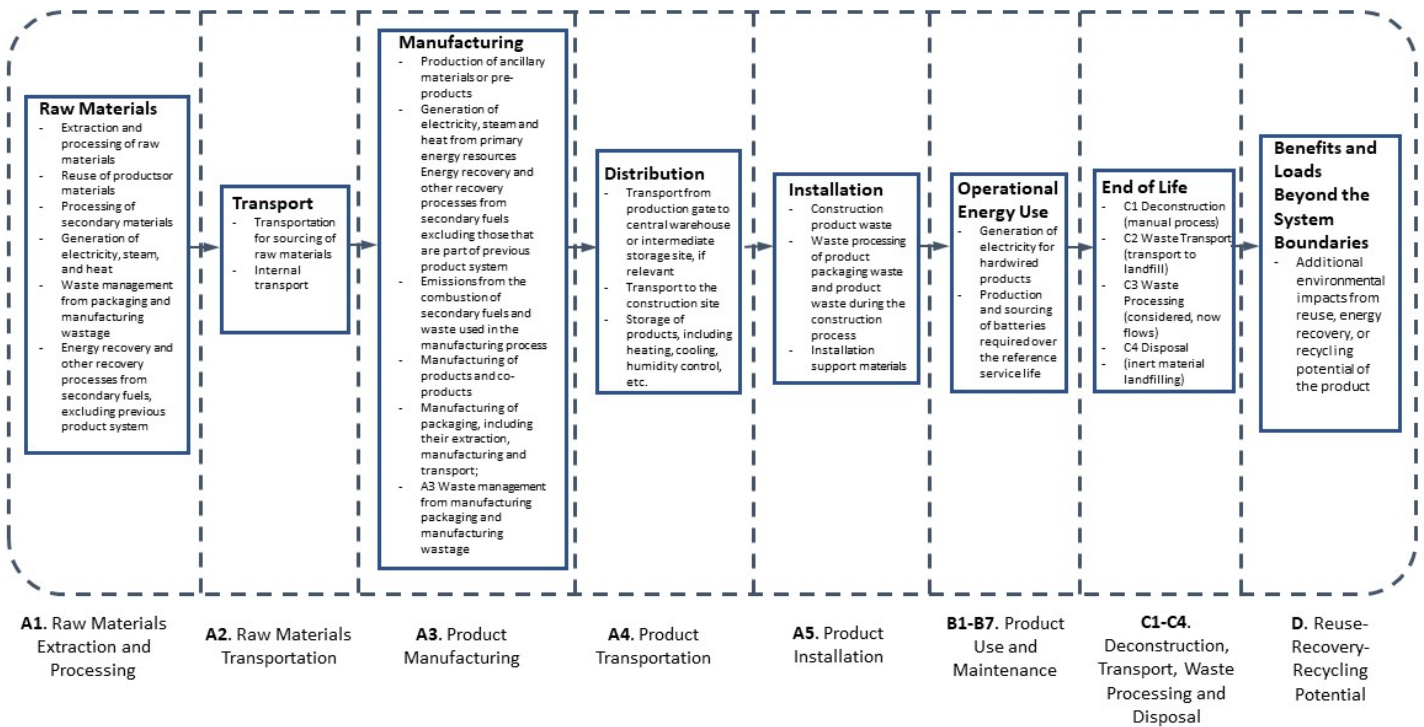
Raw Materials
- Extraction and processing of raw materials
- Reuse of productsor materials
- Processing of secondary materials
- Generation of electricity, steam, and heat
- Waste management from packaging and manufacturing wastage
- Energy recovery and other recovery processes from secondary fuels, excluding previous product system

Transport
- Transportation for sourcing of raw materials
- Internal transport

Manufacturing
- Production of ancillary materials or pre-products
- Generation of electricity, steam and heat from primary energy resources Energy recovery and other recovery processes from secondary fuels excluding those that are part of previous product system
- Emissions from the combustion of secondary fuels and waste used in the manufacturing process
- Manufacturing of products and co-products
- Manufacturing of packaging, including their extraction, manufacturing and transport;
- A3 Waste management from manufacturing packaging and manufacturing wastage

Distribution
- Transport from production gate to central warehouse or intermediate storage site, if relevant
- Transport to the construction site
- Storage of products, including heating, cooling, humidity control, etc.

Installation
- Construction product waste
- Waste processing of product packaging waste and product waste during the construction process
- Installation support materials

Operational Energy Use
- Generation of electricity for hardwired products
- Production and sourcing of batteries required over the reference service life

End of Life
- C1 Deconstruction (manual process)
- C2 Waste Transport (transport to landfill)
- C3 Waste Processing (considered, now flows)
- C4 Disposal (inert material landfilling)

Benefits and Loads Beyond the System Boundaries
- Additional environmental impacts from reuse, energy recovery, or recycling potential of the product

A1. Raw Materials Extraction and Processing

A2. Raw Materials Transportation

A3. Product Manufacturing

A4. Product Transportation

A5. Product Installation

B1-B7. Product Use and Maintenance

C1-C4. Deconstruction, Transport, Waste Processing and Disposal

D. Reuse-Recovery-Recycling Potential